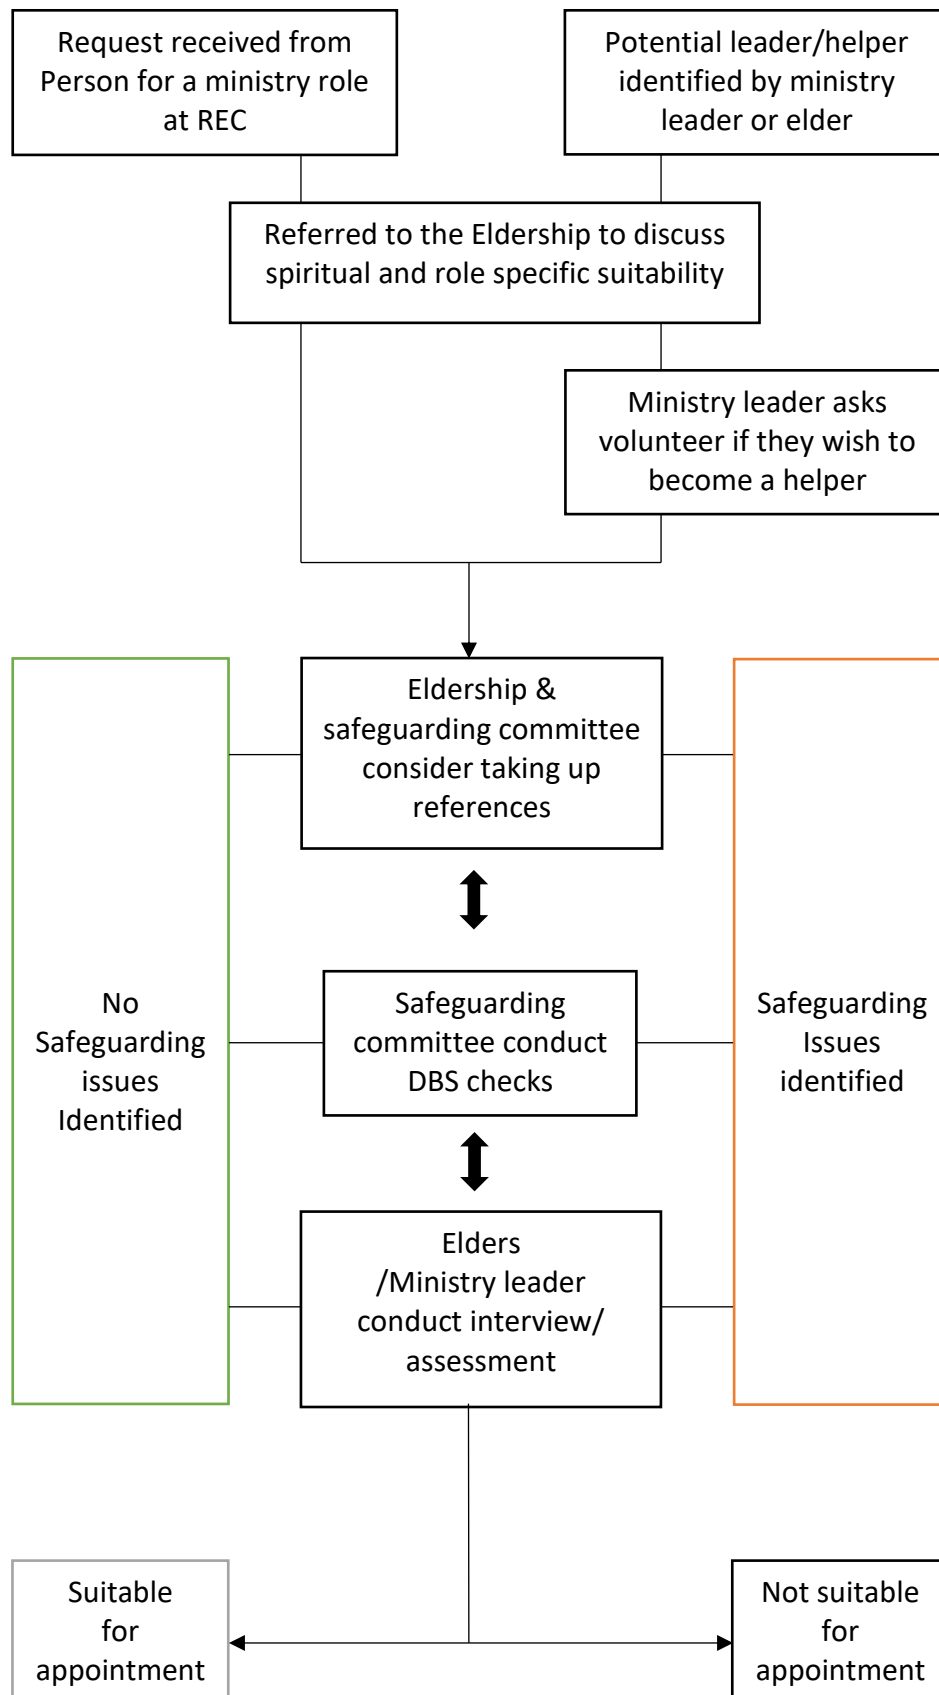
Request received from Person for a ministry role at REC

Potential leader/helper identified by ministry leader or elder

Referred to the Eldership to discuss spiritual and role specific suitability

Ministry leader asks volunteer if they wish to become a helper

Eldership & safeguarding committee consider taking up references

No Safeguarding issues Identified

Safeguarding committee conduct DBS checks

Safeguarding Issues identified

Elders /Ministry leader conduct interview/ assessment

Suitable for appointment

Not suitable for appointment